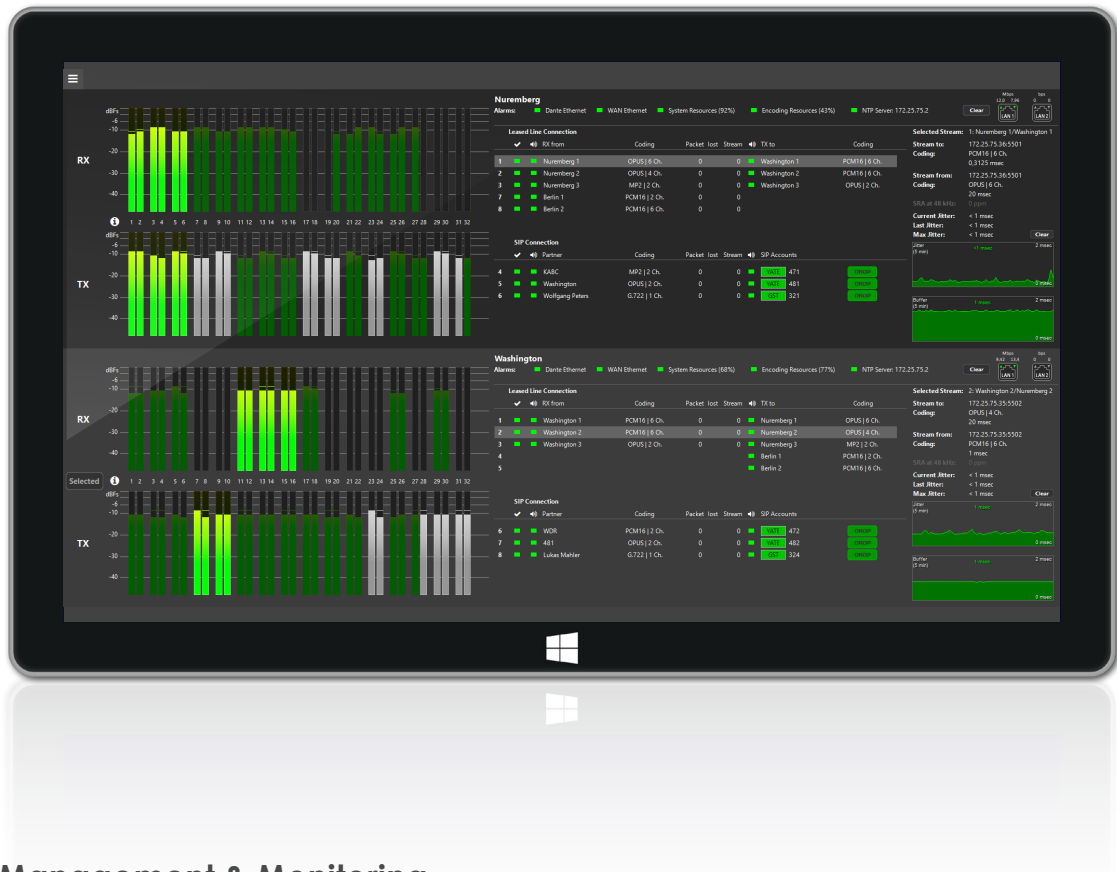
dBFs -6 -10 -20 -30 -40

RX

1 2 3 4 5 6 7 8 9 10 11 12 13 14 15 16 17 18 19 20 21 22 23 24 25 26 27 28 29 30 31 32

dBFs -6 -10 -20 -30 -40

TX

Nuremberg
Alarms: Dante Ethernet WAN Ethernet System Resources (92%) Encoding Resources (43%) NTP Server: 172.25.75.2 Clear LAN 1 LAN 2

Leased Line Connection

| | | RX from | Coding | Packet lost | Stream | TX to | Coding |
|---|---|---|---|---|---|---|---|
| 1 | | Nuremberg 1 | OPUS \| 6 Ch. | 0 | 0 | Washington 1 | PCM16 \| 6 Ch. |
| 2 | | Nuremberg 2 | OPUS \| 4 Ch. | 0 | 0 | Washington 2 | PCM16 \| 6 Ch. |
| 3 | | Nuremberg 3 | MP2 \| 2 Ch. | 0 | 0 | Washington 3 | OPUS \| 2 Ch. |
| 7 | | Berlin 1 | PCM16 \| 2 Ch. | 0 | 0 | | |
| 8 | | Berlin 2 | PCM16 \| 6 Ch. | 0 | 0 | | |

SIP Connection

| | | Partner | Coding | Packet lost | Stream | SIP Accounts | |
|---|---|---|---|---|---|---|---|
| 4 | | KABC | MP2 \| 2 Ch. | 0 | 0 | VATE 471 | ON/OFF |
| 5 | | Washington | OPUS \| 2 Ch. | 0 | 0 | VATE 481 | ON/OFF |
| 6 | | Wolfgang Peters | G.722 \| 1 Ch. | 0 | 0 | GST 321 | ON/OFF |

Selected Stream: 1: Nuremberg 1/Washington 1
Stream to: 172.25.75.36:5501
Coding: PCM16 | 6 Ch. 0,3125 msec
Stream from: 172.25.75.36:5501
Coding: OPUS | 6 Ch. 20 msec
SRA at 48 kHz: 0 ppm
Current Jitter: < 1 msec
Last Jitter: < 1 msec
Max Jitter: < 1 msec Clear
Jitter (5 min) <1 msec 2 msec 0 msec
Buffer (5 min) 1 msec 2 msec 0 msec

Washington
Alarms: Dante Ethernet WAN Ethernet System Resources (68%) Encoding Resources (77%) NTP Server: 172.25.75.2 Clear LAN 1 LAN 2

Leased Line Connection

| | | RX from | Coding | Packet lost | Stream | TX to | Coding |
|---|---|---|---|---|---|---|---|
| 1 | | Washington 1 | PCM16 \| 6 Ch. | 0 | 0 | Nuremberg 1 | OPUS \| 6 Ch. |
| 2 | | Washington 2 | PCM16 \| 6 Ch. | 0 | 0 | Nuremberg 2 | OPUS \| 4 Ch. |
| 3 | | Washington 3 | OPUS \| 2 Ch. | 0 | 0 | Nuremberg 3 | MP2 \| 2 Ch. |
| 4 | | | | | | Berlin 1 | PCM16 \| 2 Ch. |
| 5 | | | | | | Berlin 2 | PCM16 \| 6 Ch. |

SIP Connection

| | | Partner | Coding | Packet lost | Stream | SIP Accounts | |
|---|---|---|---|---|---|---|---|
| 6 | | WDR | PCM16 \| 2 Ch. | 0 | 0 | VATE 472 | ON/OFF |
| 7 | | 481 | OPUS \| 2 Ch. | 0 | 0 | VATE 482 | ON/OFF |
| 8 | | Lukas Mahler | G.722 \| 1 Ch. | 0 | 0 | GST 324 | ON/OFF |

Selected Stream: 2: Washington 2/Nuremberg 2
Stream to: 172.25.75.35:5502
Coding: OPUS | 4 Ch. 20 msec
Stream from: 172.25.75.35:5502
Coding: PCM16 | 6 Ch. 1 msec
SRA at 48 kHz: 0 ppm
Current Jitter: < 1 msec
Last Jitter: < 1 msec
Max Jitter: < 1 msec Clear
Jitter (5 min) 1 msec 2 msec 0 msec
Buffer (5 min) 1 msec 2 msec 0 msec

RX
Selected
TX

Management & Monitoring